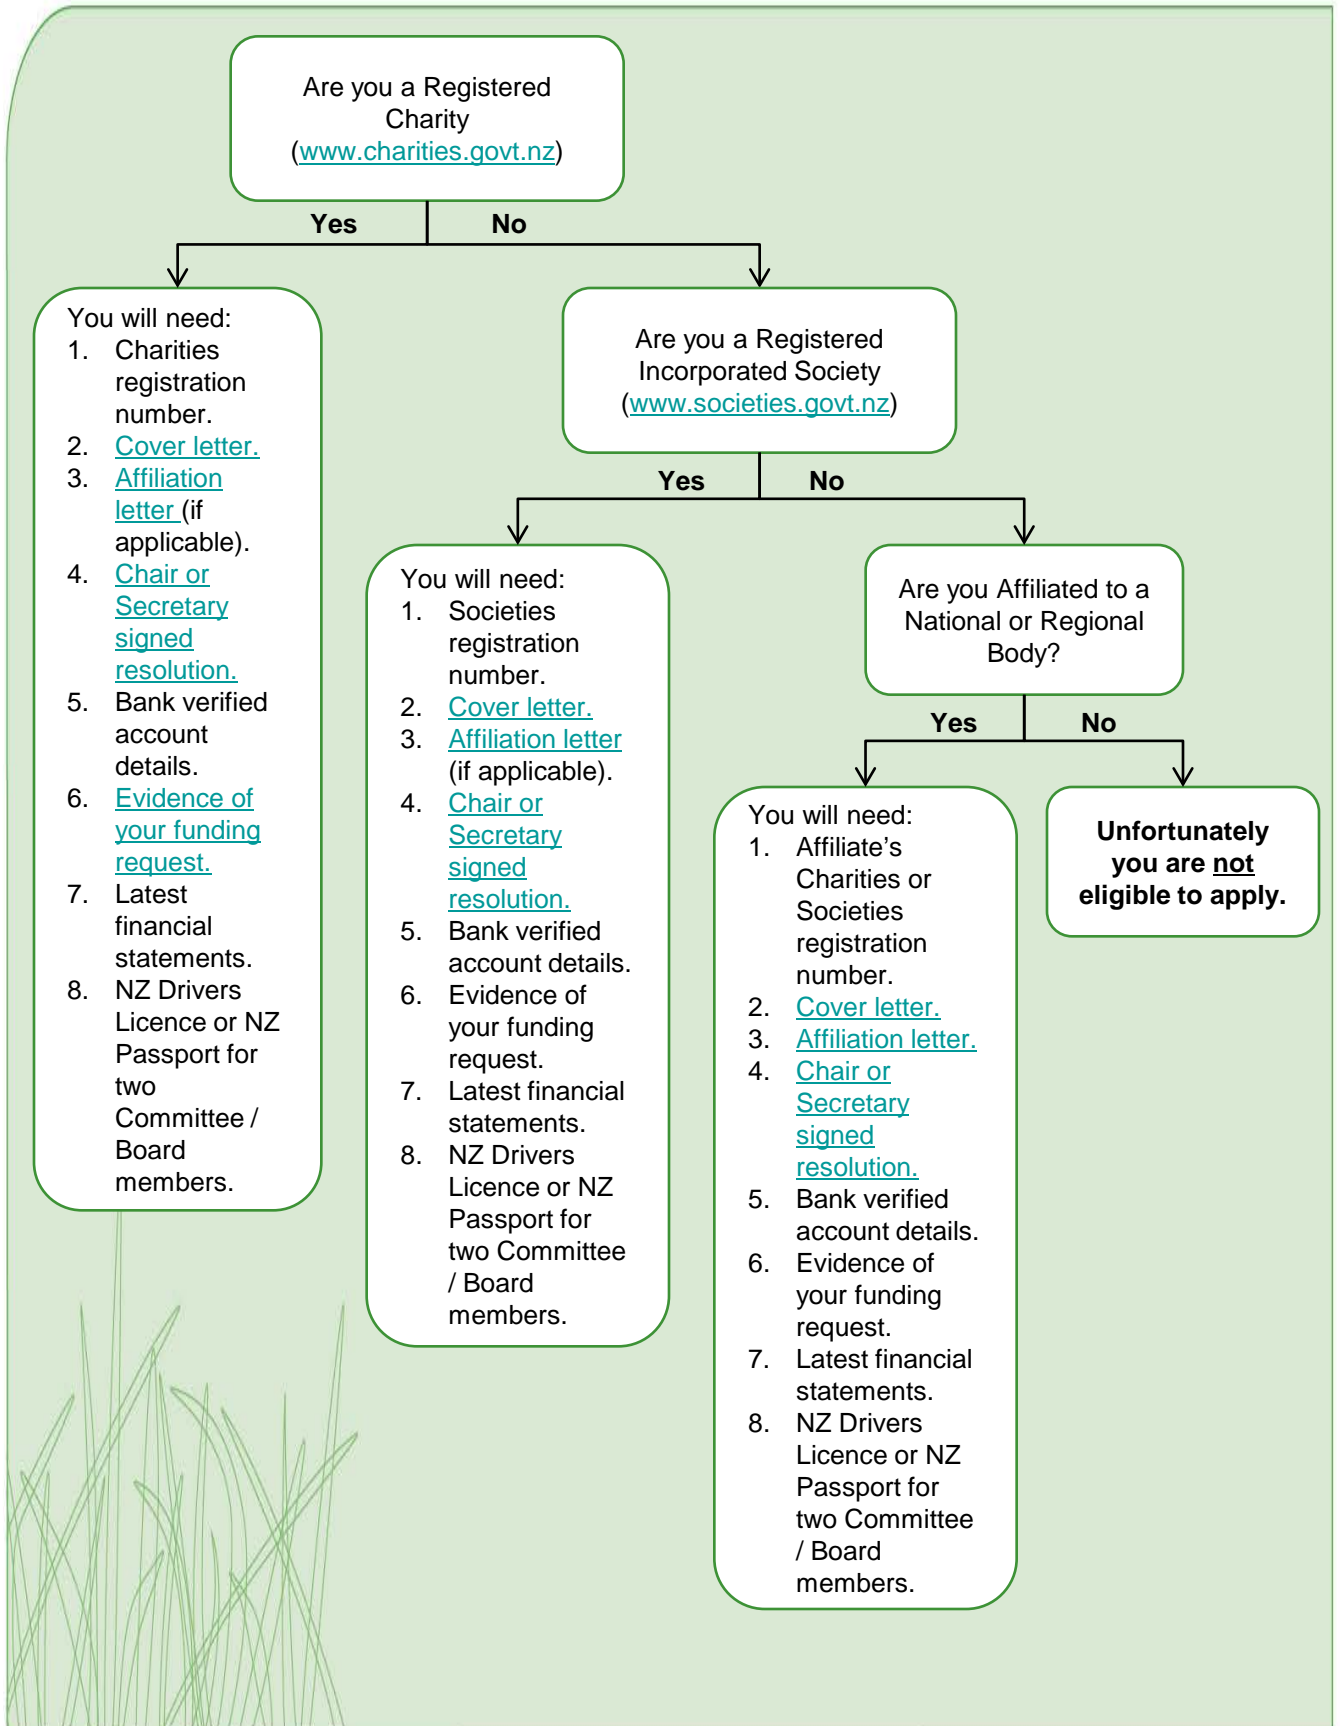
Are you a Registered Charity (www.charities.govt.nz)

Yes

No

You will need:
1. Charities registration number.
2. Cover letter.
3. Affiliation letter (if applicable).
4. Chair or Secretary signed resolution.
5. Bank verified account details.
6. Evidence of your funding request.
7. Latest financial statements.
8. NZ Drivers Licence or NZ Passport for two Committee / Board members.

Are you a Registered Incorporated Society (www.societies.govt.nz)

Yes

No

You will need:
1. Societies registration number.
2. Cover letter.
3. Affiliation letter (if applicable).
4. Chair or Secretary signed resolution.
5. Bank verified account details.
6. Evidence of your funding request.
7. Latest financial statements.
8. NZ Drivers Licence or NZ Passport for two Committee / Board members.

Are you Affiliated to a National or Regional Body?

Yes

No

You will need:
1. Affiliate's Charities or Societies registration number.
2. Cover letter.
3. Affiliation letter.
4. Chair or Secretary signed resolution.
5. Bank verified account details.
6. Evidence of your funding request.
7. Latest financial statements.
8. NZ Drivers Licence or NZ Passport for two Committee / Board members.

Unfortunately you are not eligible to apply.